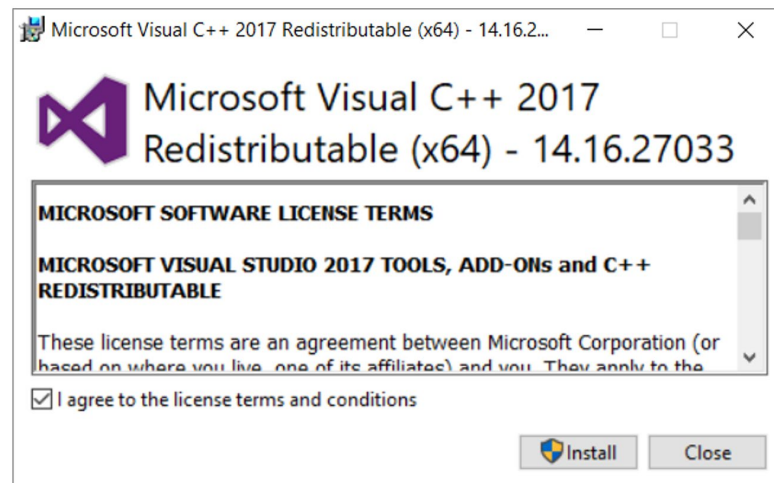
Microsoft Visual C++ 2017 Redistributable (x64) - 14.16.2...

Microsoft Visual C++ 2017 Redistributable (x64) - 14.16.27033

MICROSOFT SOFTWARE LICENSE TERMS

MICROSOFT VISUAL STUDIO 2017 TOOLS, ADD-ONs and C++ REDISTRIBUTABLE

These license terms are an agreement between Microsoft Corporation (or based on where you live, one of its affiliates) and you. They apply to the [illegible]

I agree to the license terms and conditions

Install

Close